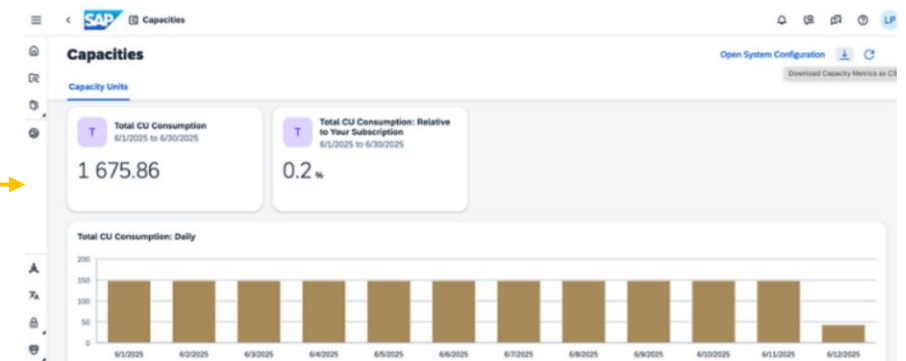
SAP Capacities

LP

Capacities

Open System Configuration

Download Capacity Metrics as CS

Capacity Units

T

Total CU Consumption
6/1/2025 to 6/30/2025

1 675.86

T

Total CU Consumption: Relative to Your Subscription
6/1/2025 to 6/30/2025

0.2 %

Total CU Consumption: Daily

200
150
100
50
0

6/1/2025 6/2/2025 6/3/2025 6/4/2025 6/5/2025 6/6/2025 6/7/2025 6/8/2025 6/9/2025 6/10/2025 6/11/2025 6/12/2025